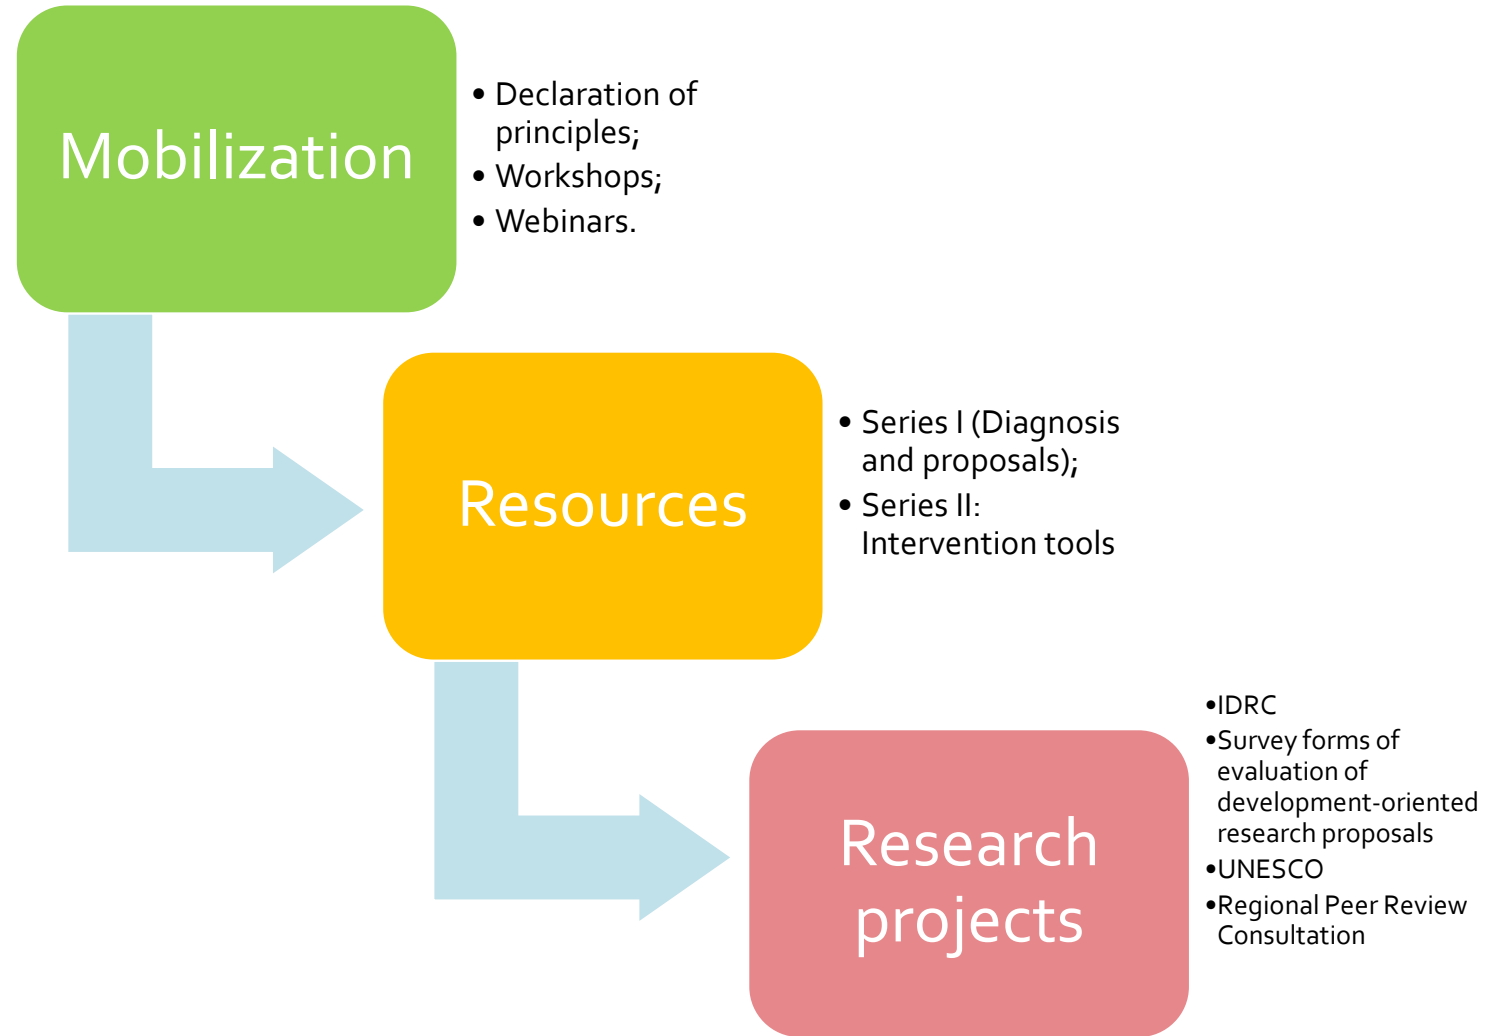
Mobilization

• Declaration of principles;
• Workshops;
• Webinars.

Resources

• Series I (Diagnosis and proposals);
• Series II: Intervention tools

Research projects

•IDRC
•Survey forms of evaluation of development-oriented research proposals
•UNESCO
•Regional Peer Review Consultation